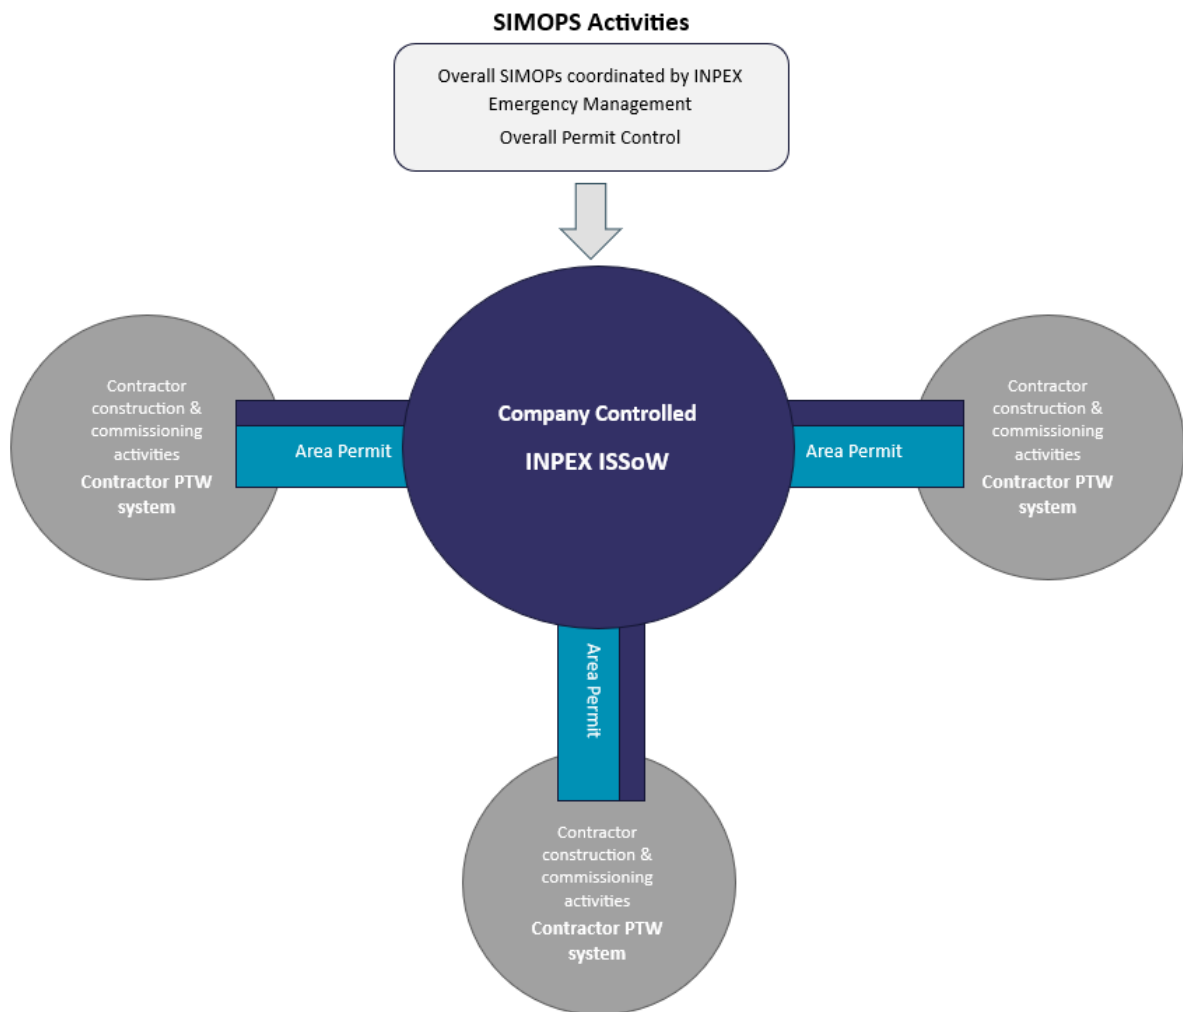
SIMOPS Activities

Overall SIMOPs coordinated by INPEX Emergency Management

Overall Permit Control

Contractor construction & commissioning activities
Contractor PTW system

Area Permit

Company Controlled

INPEX ISSoW

Area Permit

Contractor construction & commissioning activities
Contractor PTW system

Area Permit

Contractor construction & commissioning activities
Contractor PTW system